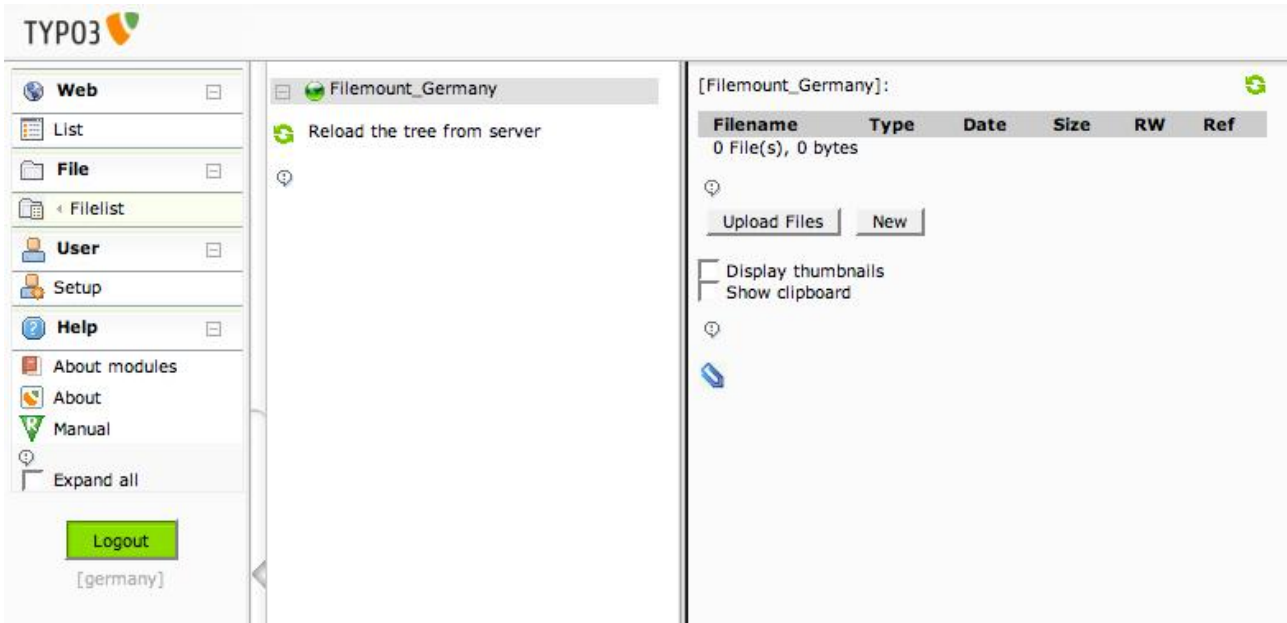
TYPO3

Web
List
File
Filelist
User
Setup
Help
About modules
About
Manual
Expand all

Logout
[germany]

Filemount_Germany
Reload the tree from server

[Filemount_Germany]:

| Filename | Type | Date | Size | RW | Ref |
|---|---|---|---|---|---|
| 0 File(s), 0 bytes | | | | | |

Upload Files
New

Display thumbnails
Show clipboard